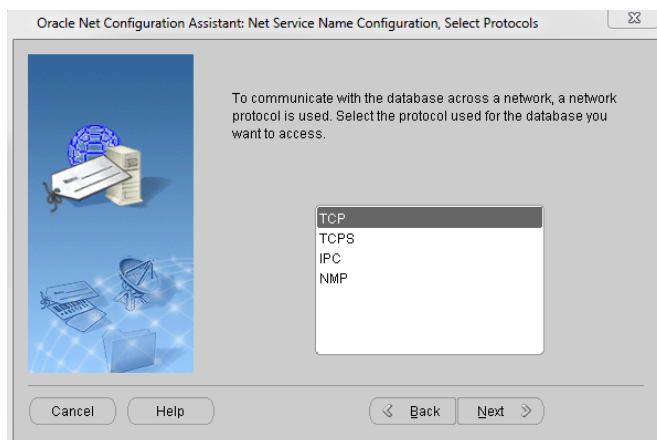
Oracle Net Configuration Assistant: Net Service Name Configuration, Select Protocols

To communicate with the database across a network, a network protocol is used. Select the protocol used for the database you want to access.

TCP
TCPS
IPC
NMP

Cancel
Help
Back
Next